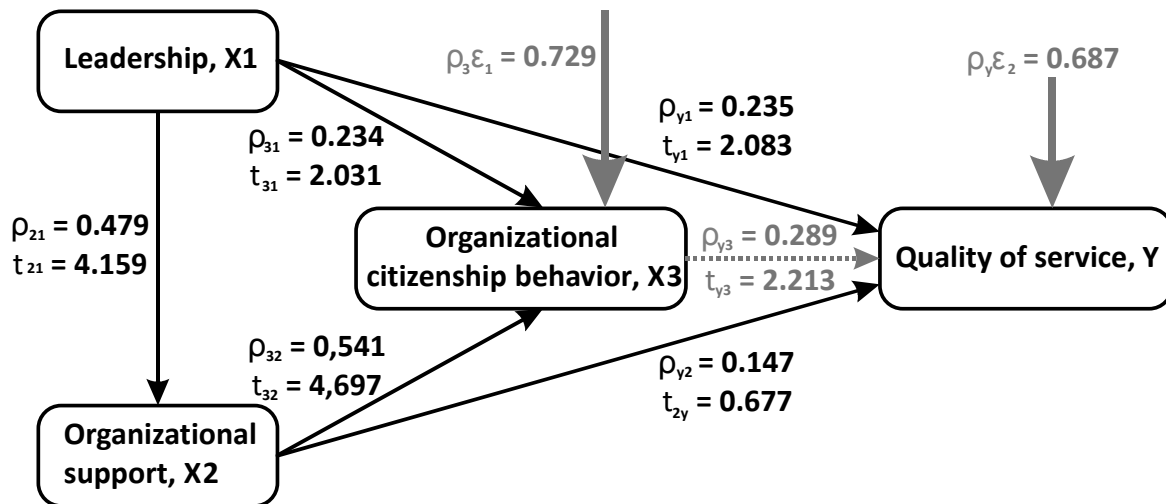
Leadership, X1

$\rho_3\varepsilon_1$ = 0.729

$\rho_y\varepsilon_2$ = 0.687

$\rho_{y1}$ = 0.235
$t_{y1}$ = 2.083

$\rho_{31}$ = 0.234
$t_{31}$ = 2.031

$\rho_{21}$ = 0.479
$t_{21}$ = 4.159

Organizational citizenship behavior, X3

$\rho_{y3}$ = 0.289
$t_{y3}$ = 2.213

Quality of service, Y

$\rho_{32}$ = 0,541
$t_{32}$ = 4,697

$\rho_{y2}$ = 0.147
$t_{2y}$ = 0.677

Organizational support, X2